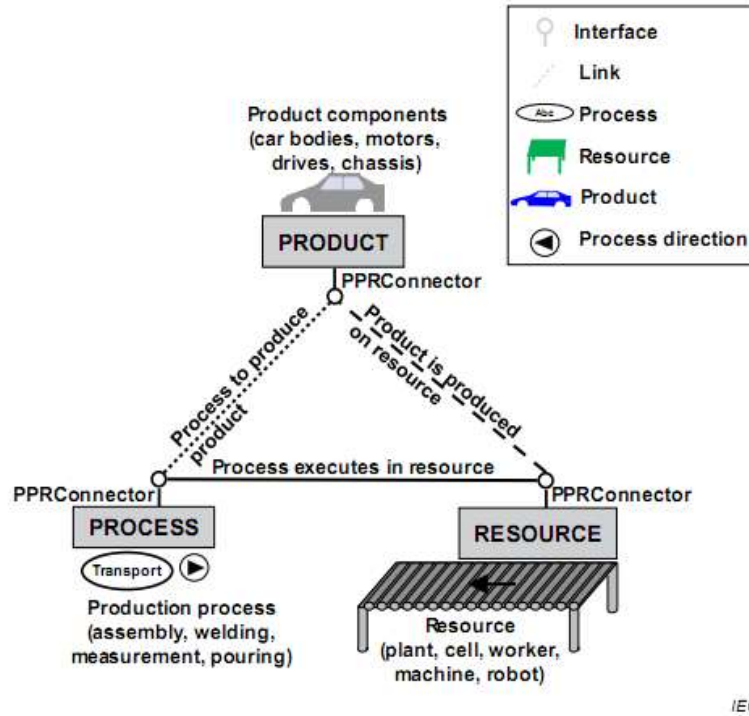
Interface
Link
Abc Process
Resource
Product
Process direction

Product components (car bodies, motors, drives, chassis)

PRODUCT

PPRConnector

Process to produce product

Product is produced on resource

Process executes in resource

PPRConnector

PPRConnector

PROCESS

RESOURCE

Transport

Production process (assembly, welding, measurement, pouring)

Resource (plant, cell, worker, machine, robot)

IE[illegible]